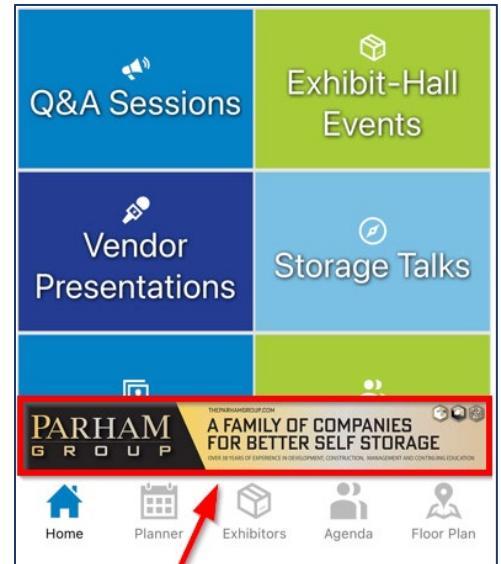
Q&A Sessions

Exhibit-Hall Events

Vendor Presentations

Storage Talks

PARHAM GROUP

THEPARHAMGROUP.COM

A FAMILY OF COMPANIES FOR BETTER SELF STORAGE

OVER 30 YEARS OF EXPERIENCE IN DEVELOPMENT, CONSTRUCTION, MANAGEMENT AND CONTINUING EDUCATION

Home

Planner

Exhibitors

Agenda

Floor Plan